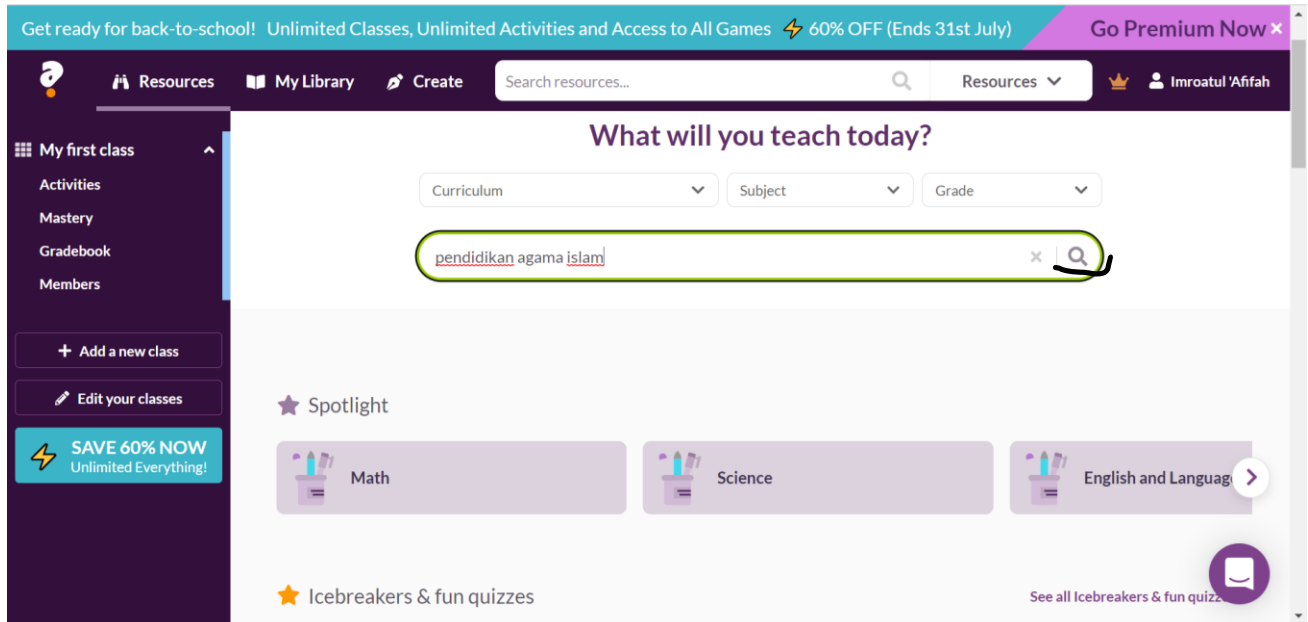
Get ready for back-to-school! Unlimited Classes, Unlimited Activities and Access to All Games ⚡ 60% OFF (Ends 31st July) Go Premium Now ×

Resources My Library Create Search resources... Resources Imroatul 'Afifah

My first class
Activities
Mastery
Gradebook
Members

+ Add a new class
Edit your classes
SAVE 60% NOW
Unlimited Everything!

What will you teach today?

Curriculum Subject Grade

pendidikan agama islam

Spotlight

Math
Science
English and Languag

Icebreakers & fun quizzes

See all Icebreakers & fun quizz